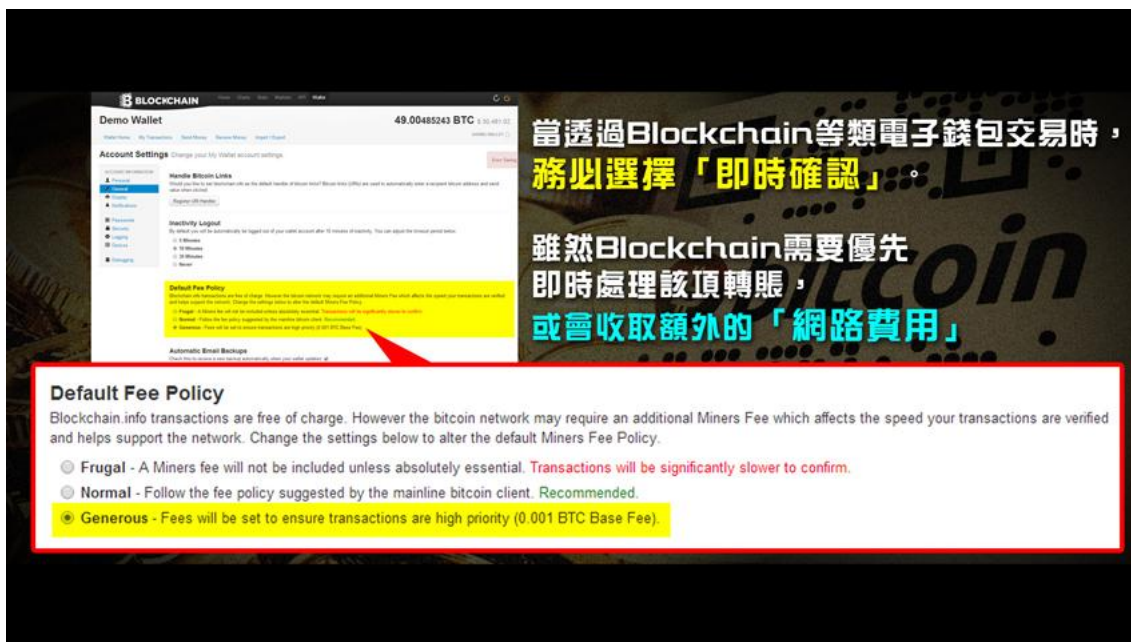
BLOCKCHAIN

Demo Wallet

49.00485243 BTC

Account Settings Change your My Wallet account settings

Handle Bitcoin Links

Inactivity Logout

Default Fee Policy

Automatic Email Backups

當透過Blockchain等類電子錢包交易時，
務必選擇「即時確認」。

雖然Blockchain需要優先
即時處理該項轉賬，
或會收取額外的「網路費用」

Default Fee Policy

Blockchain.info transactions are free of charge. However the bitcoin network may require an additional Miners Fee which affects the speed your transactions are verified and helps support the network. Change the settings below to alter the default Miners Fee Policy.

Frugal - A Miners fee will not be included unless absolutely essential. Transactions will be significantly slower to confirm.

Normal - Follow the fee policy suggested by the mainline bitcoin client. Recommended.

Generous - Fees will be set to ensure transactions are high priority (0.001 BTC Base Fee).